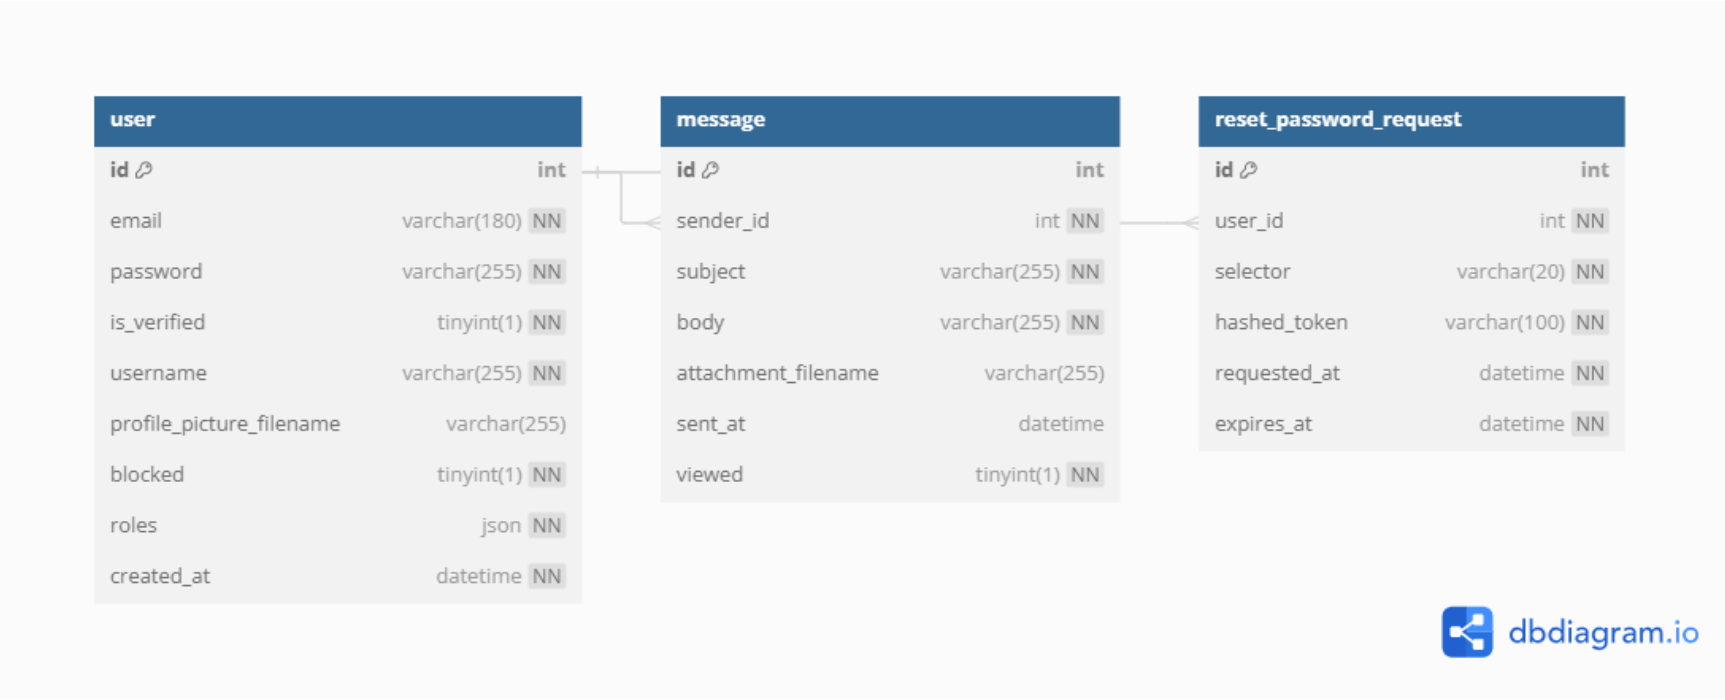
| user | |
|---|---|
| id | int |
| email | varchar(180) NN |
| password | varchar(255) NN |
| is_verified | tinyint(1) NN |
| username | varchar(255) NN |
| profile_picture_filename | varchar(255) |
| blocked | tinyint(1) NN |
| roles | json NN |
| created_at | datetime NN |

| message | |
|---|---|
| id | int |
| sender_id | int NN |
| subject | varchar(255) NN |
| body | varchar(255) NN |
| attachment_filename | varchar(255) |
| sent_at | datetime |
| viewed | tinyint(1) NN |

| reset_password_request | |
|---|---|
| id | int |
| user_id | int NN |
| selector | varchar(20) NN |
| hashed_token | varchar(100) NN |
| requested_at | datetime NN |
| expires_at | datetime NN |

dbdiagram.io